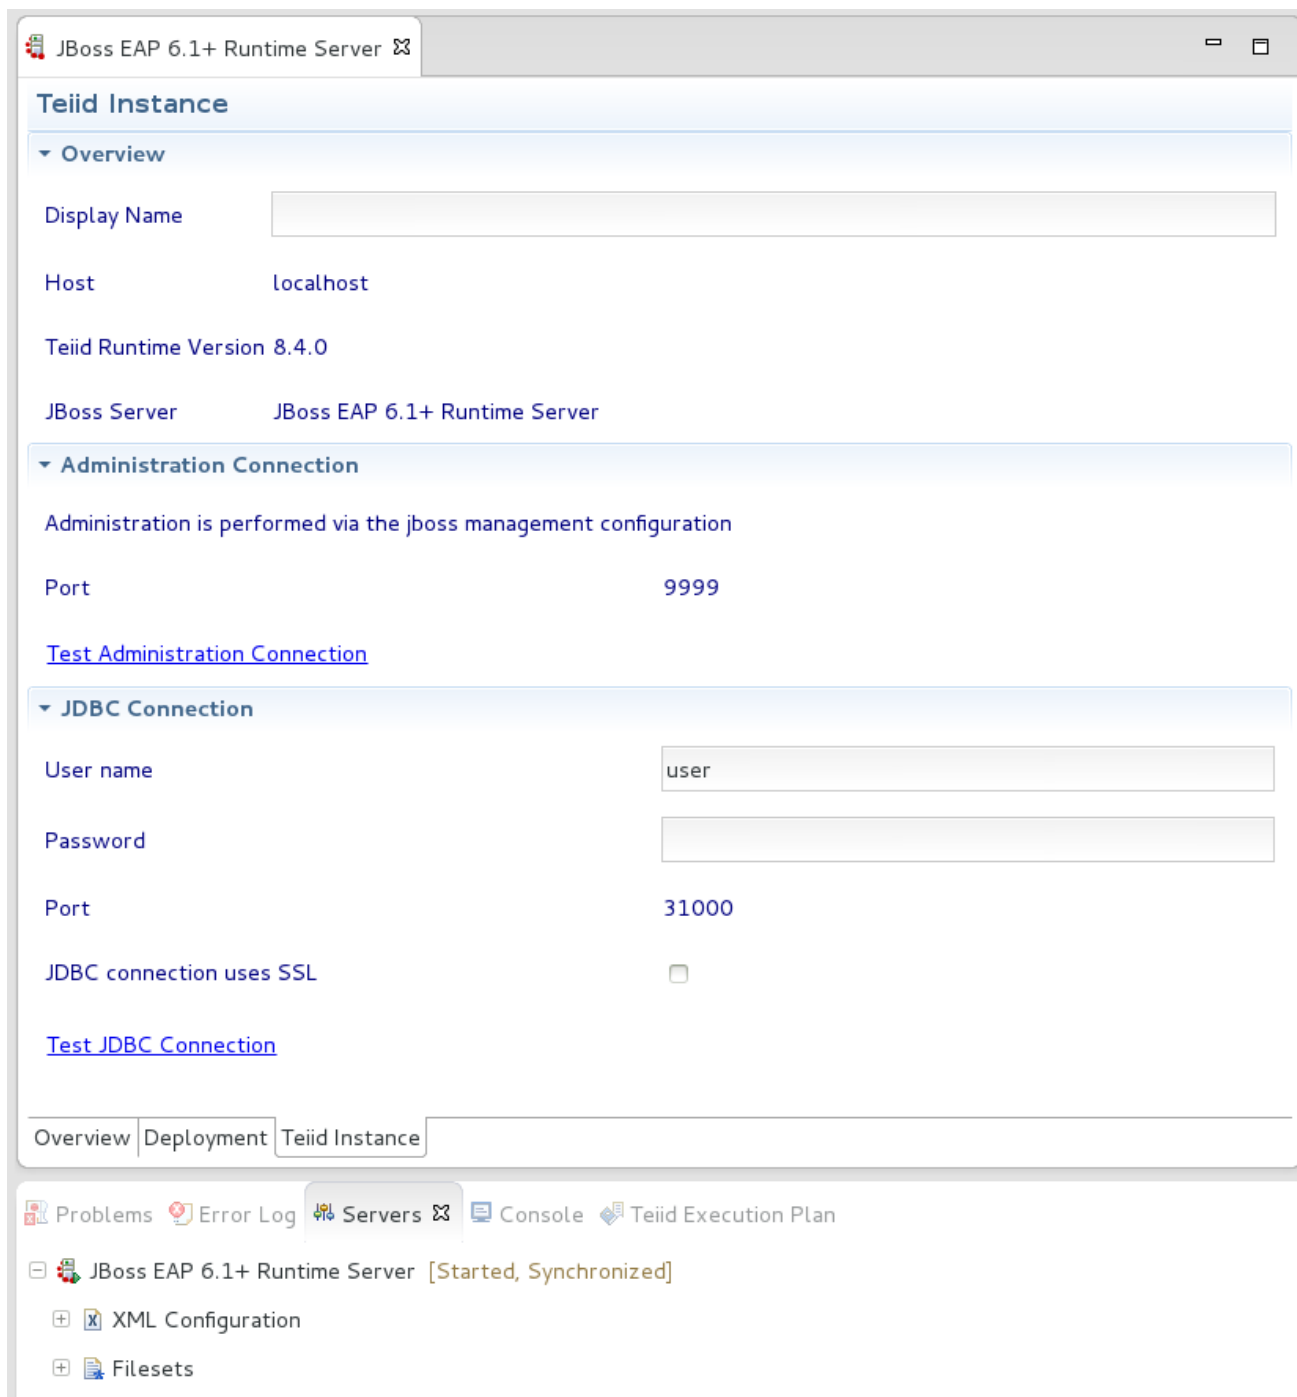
JBoss EAP 6.1+ Runtime Server

Teiid Instance

Overview

Display Name

Host localhost

Teiid Runtime Version 8.4.0

JBoss Server JBoss EAP 6.1+ Runtime Server

Administration Connection

Administration is performed via the jboss management configuration

Port 9999

Test Administration Connection

JDBC Connection

User name user

Password

Port 31000

JDBC connection uses SSL

Test JDBC Connection

Overview Deployment Teiid Instance

Problems Error Log Servers Console Teiid Execution Plan

JBoss EAP 6.1+ Runtime Server [Started, Synchronized]

XML Configuration

Filesets